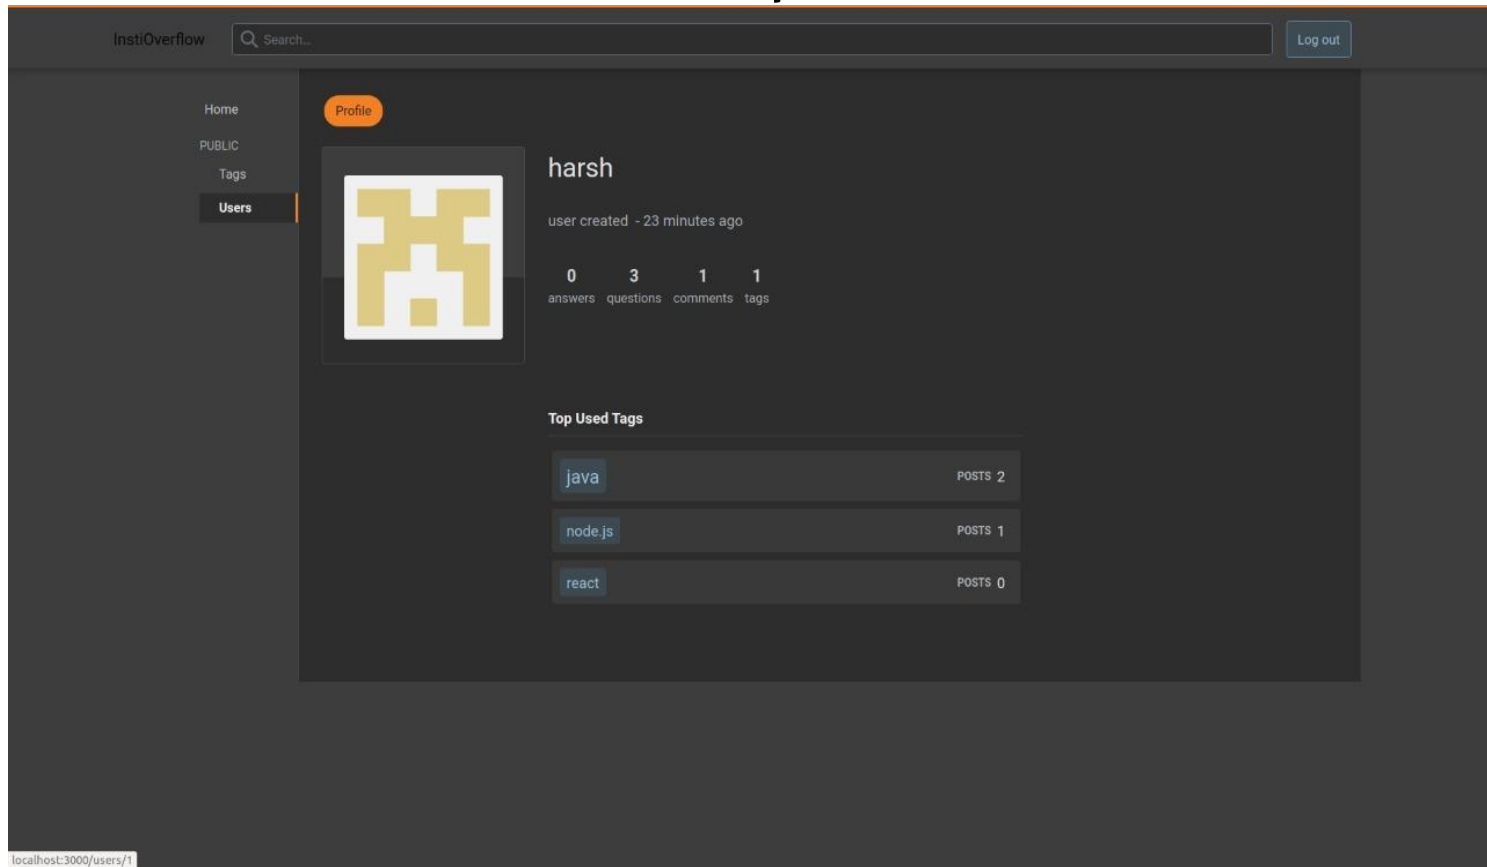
InstiOverflow

Search...

Log out

Home

PUBLIC

Tags

Users

Profile

harsh

user created - 23 minutes ago

| 0 | 3 | 1 | 1 |
|---|---|---|---|
| answers | questions | comments | tags |

Top Used Tags

| | |
|---|---|
| java | POSTS 2 |
| node.js | POSTS 1 |
| react | POSTS 0 |

localhost:3000/users/1